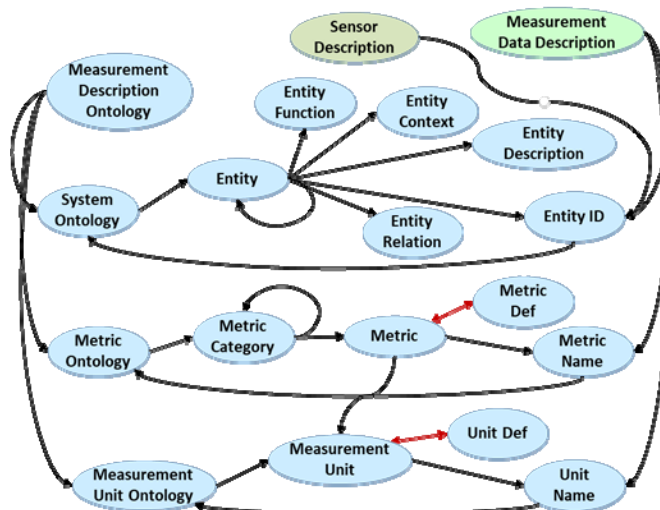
Sensor Description

Measurement Data Description

Measurement Description Ontology

Entity Function

Entity Context

Entity Description

System Ontology

Entity

Entity Relation

Entity ID

Metric Def

Metric Ontology

Metric Category

Metric

Metric Name

Measurement Unit

Unit Def

Measurement Unit Ontology

Unit Name